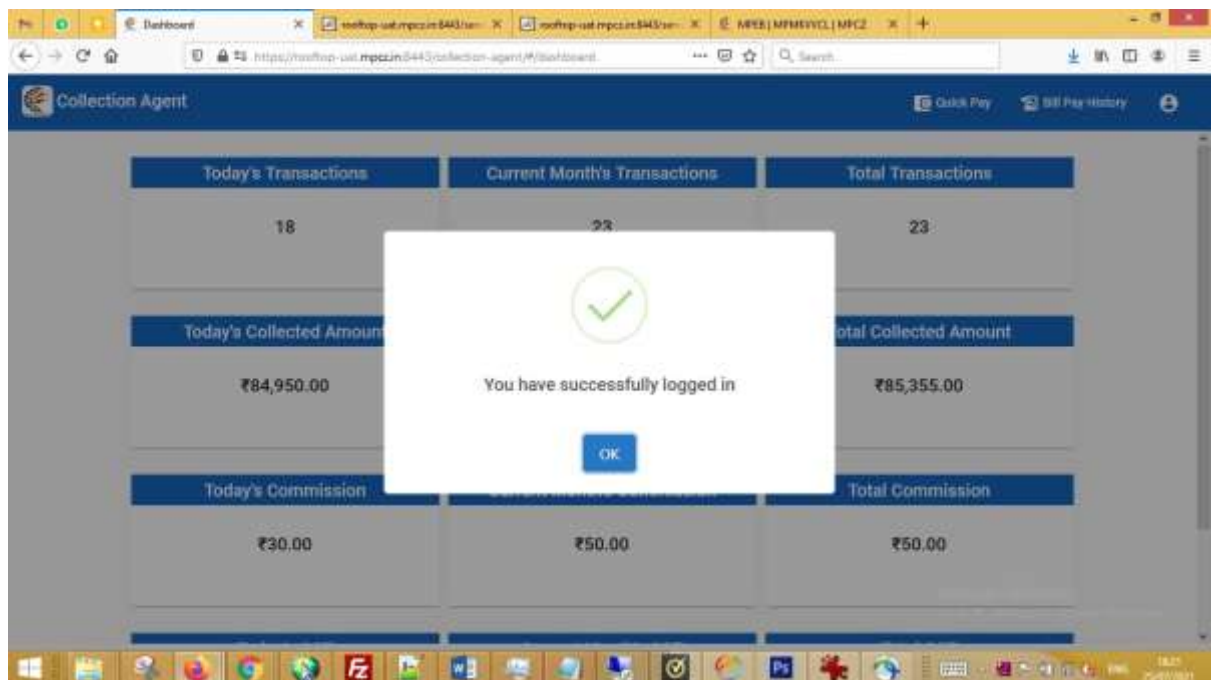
Dashboard
rooftop-uat.mpcz.in:8443/ser-
rooftop-uat.mpcz.in:8443/ser-
MPEB | MPMKVVCL | MPCZ
https://rooftop-uat.mpcz.in:8443/collection-agent/#/dashboard
Search

Collection Agent
Quick Pay
Bill Pay History

Today's Transactions
18
Current Month's Transactions
23
Total Transactions
23

Today's Collected Amoun
₹84,950.00
otal Collected Amount
₹85,355.00

You have successfully logged in
OK

Today's Commission
₹30.00
₹50.00
Total Commission
₹50.00